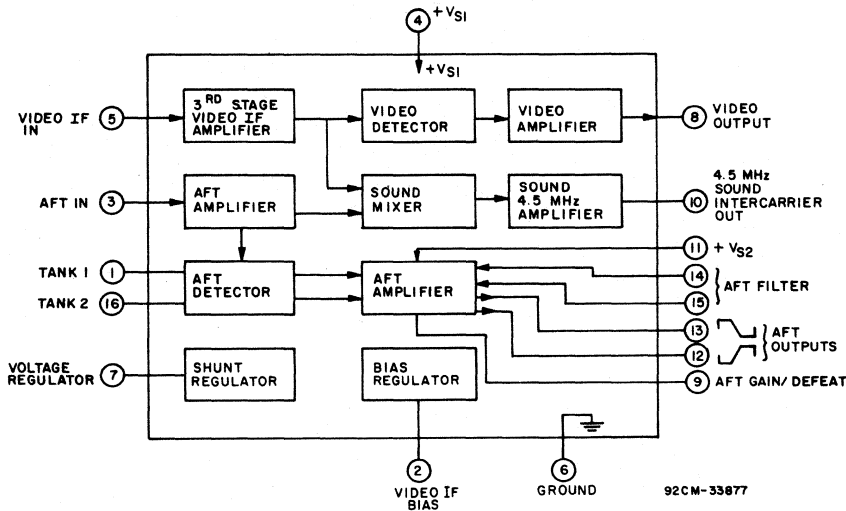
4 $+V_{S1}$

$+V_{S1}$

VIDEO IF IN 5

3$^{RD}$ STAGE VIDEO IF AMPLIFIER

VIDEO DETECTOR

VIDEO AMPLIFIER

8 VIDEO OUTPUT

AFT IN 3

AFT AMPLIFIER

SOUND MIXER

SOUND 4.5 MHz AMPLIFIER

10 4.5 MHz SOUND INTERCARRIER OUT

11 $+V_{S2}$

TANK 1 1

TANK 2 16

AFT DETECTOR

AFT AMPLIFIER

14

15

AFT FILTER

13

12

AFT OUTPUTS

VOLTAGE REGULATOR 7

SHUNT REGULATOR

BIAS REGULATOR

9 AFT GAIN/DEFEAT

2 VIDEO IF BIAS

6 GROUND

92CM-33877